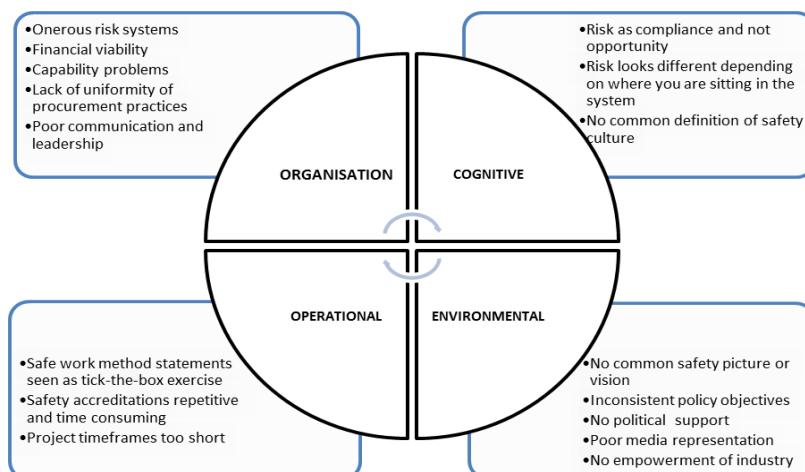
•Onerous risk systems
•Financial viability
•Capability problems
•Lack of uniformity of procurement practices
•Poor communication and leadership

•Risk as compliance and not opportunity
•Risk looks different depending on where you are sitting in the system
•No common definition of safety culture

ORGANISATION

COGNITIVE

OPERATIONAL

ENVIRONMENTAL

•Safe work method statements seen as tick-the-box exercise
•Safety accreditations repetitive and time consuming
•Project timeframes too short

•No common safety picture or vision
•Inconsistent policy objectives
•No political support
•Poor media representation
•No empowerment of industry